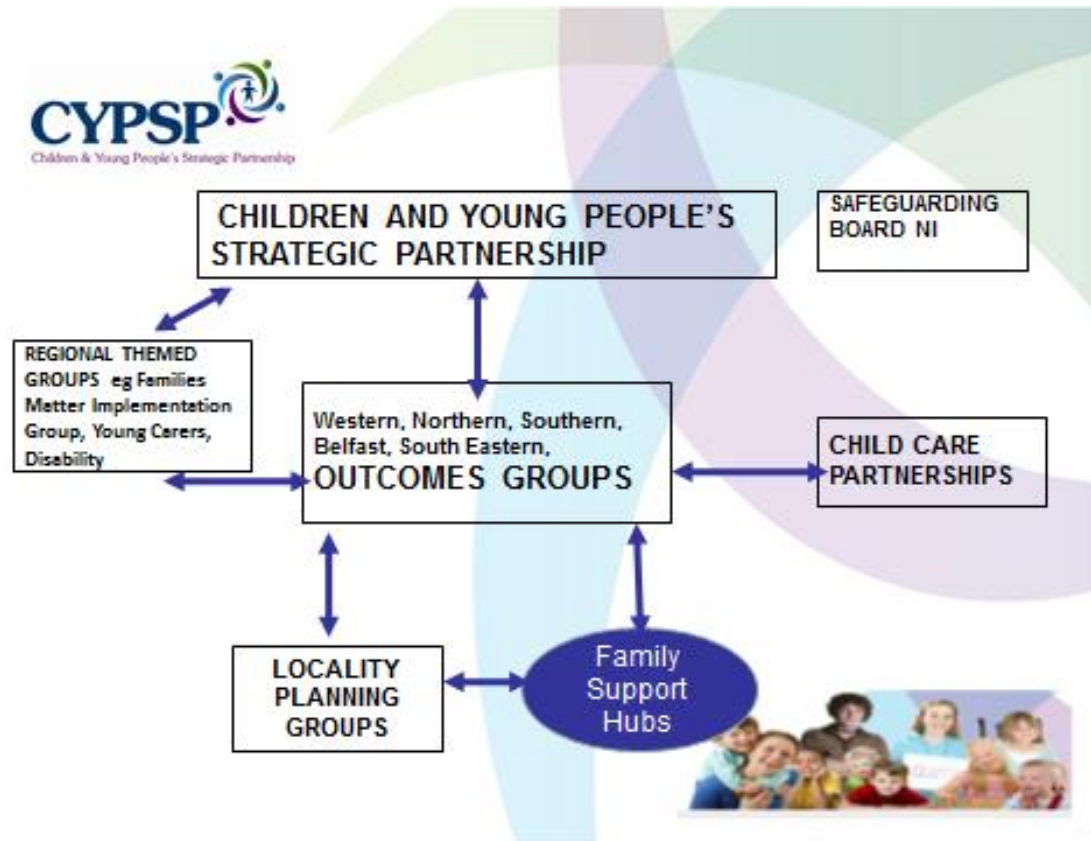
CYPSP
Children & Young People's Strategic Partnership

CHILDREN AND YOUNG PEOPLE'S STRATEGIC PARTNERSHIP

SAFEGUARDING BOARD NI

REGIONAL THEMED GROUPS eg Families Matter Implementation Group, Young Carers, Disability

Western, Northern, Southern, Belfast, South Eastern, OUTCOMES GROUPS

CHILD CARE PARTNERSHIPS

LOCALITY PLANNING GROUPS

Family Support Hubs